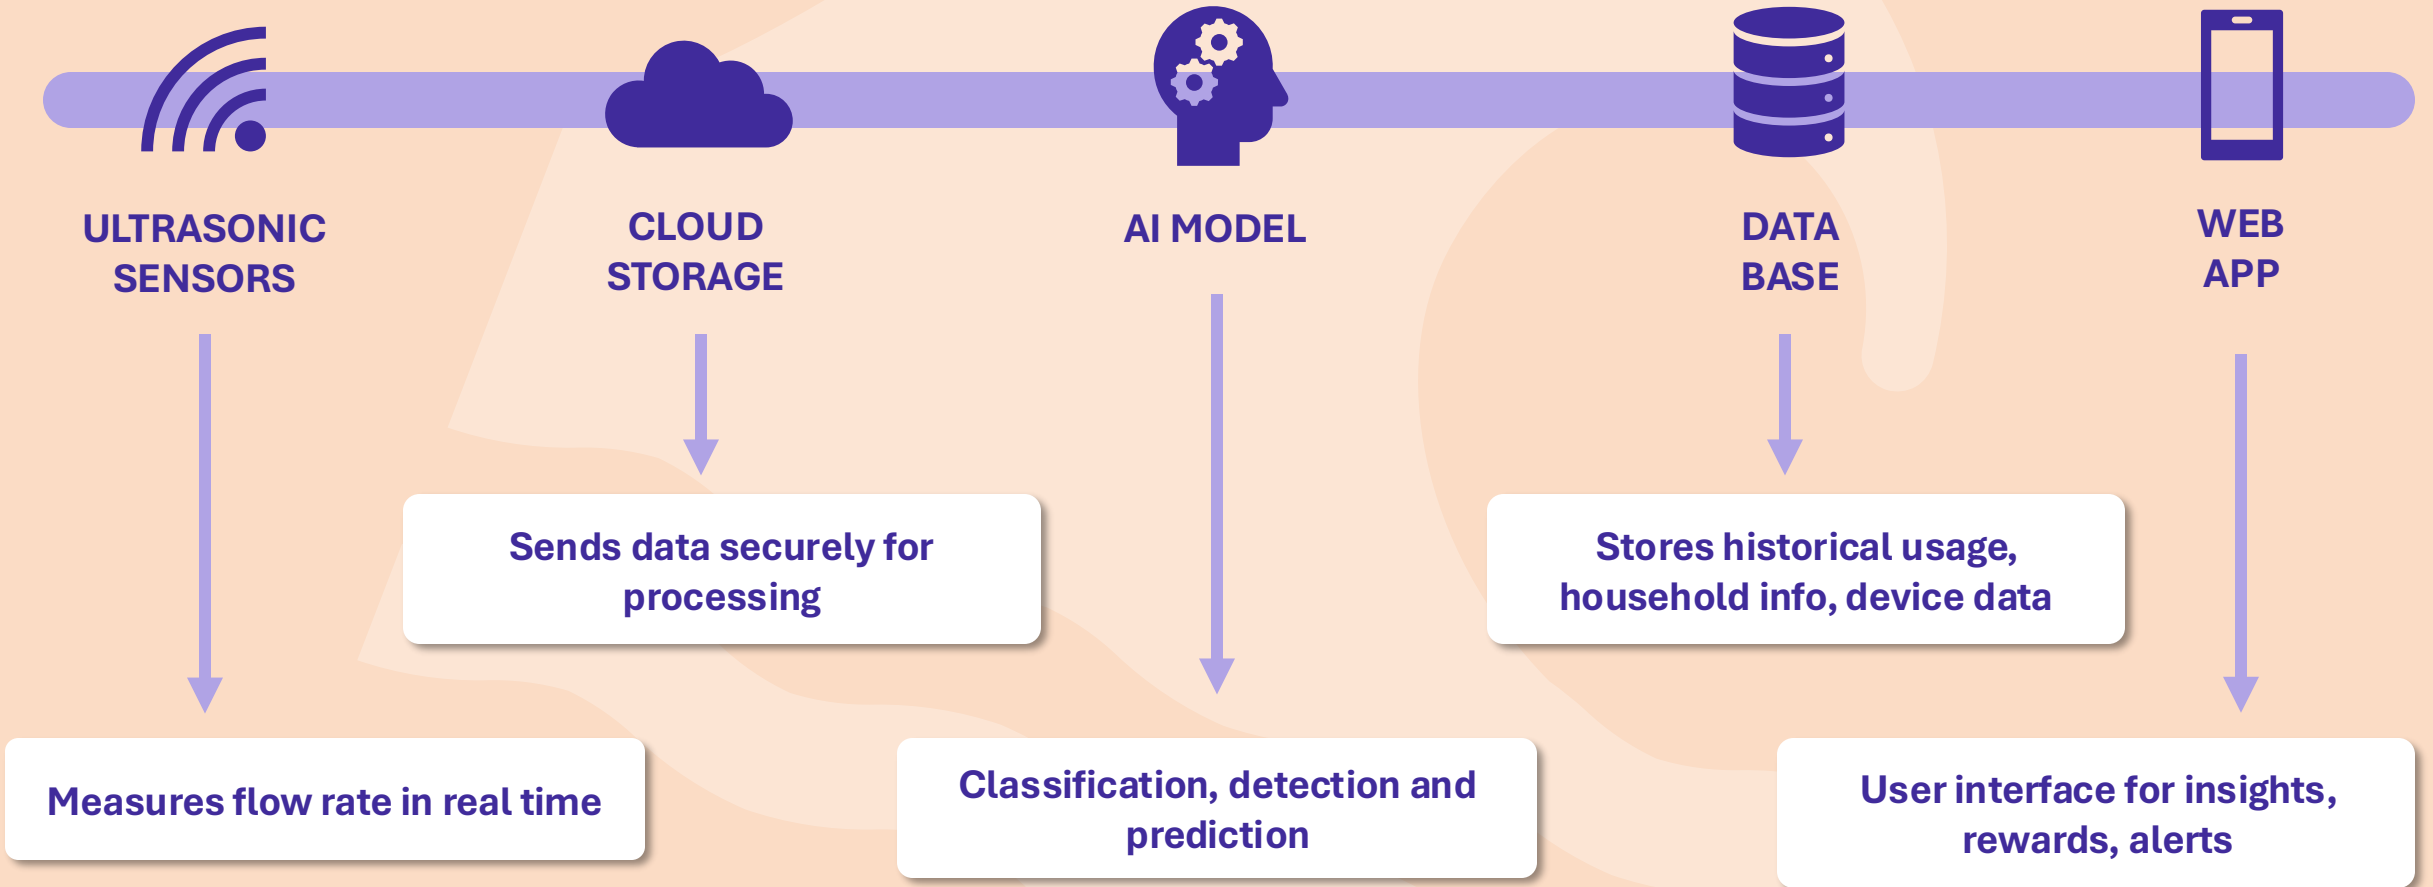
ULTRASONIC SENSORS

CLOUD STORAGE

AI MODEL

DATA BASE

WEB APP

Sends data securely for processing

Stores historical usage, household info, device data

Measures flow rate in real time

Classification, detection and prediction

User interface for insights, rewards, alerts